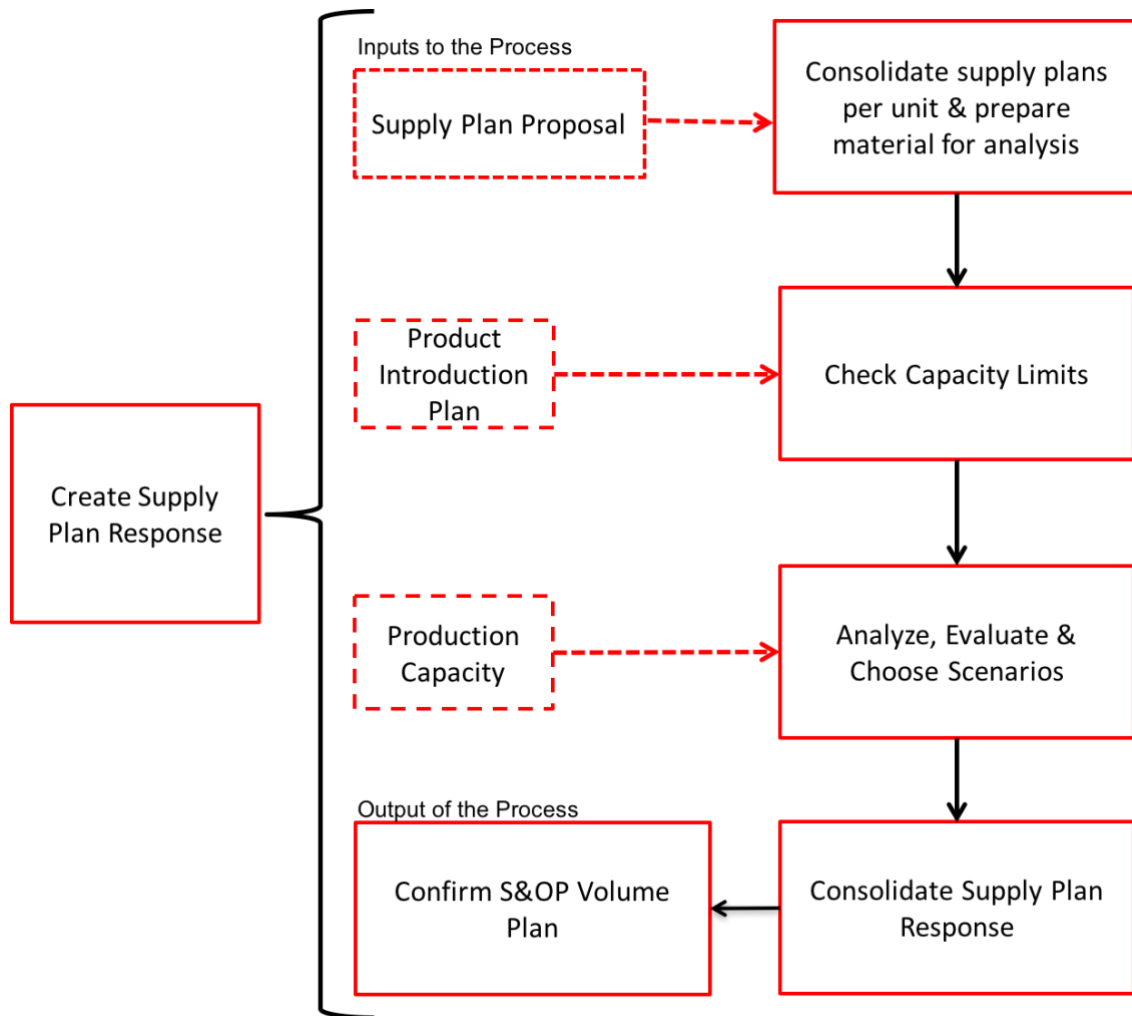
Create Supply Plan Response

Inputs to the Process

Supply Plan Proposal

Consolidate supply plans per unit & prepare material for analysis

Product Introduction Plan

Check Capacity Limits

Production Capacity

Analyze, Evaluate & Choose Scenarios

Output of the Process

Confirm S&OP Volume Plan

Consolidate Supply Plan Response